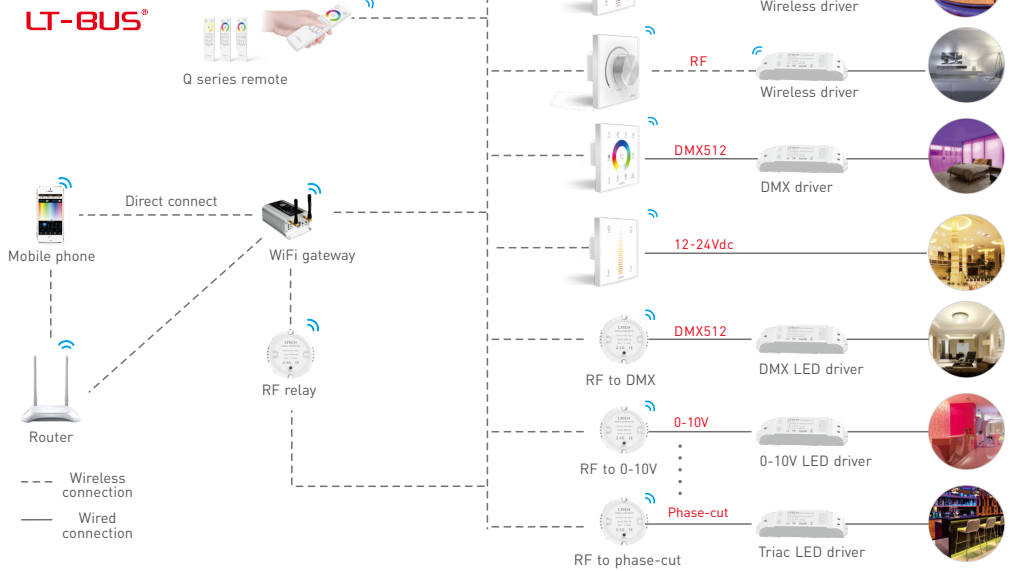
LT-BUS®

Q series remote

Wireless driver

RF

Wireless driver

DMX512

DMX driver

Mobile phone

Direct connect

WiFi gateway

12-24Vdc

DMX512

RF to DMX

DMX LED driver

RF relay

Router

0-10V

RF to 0-10V

0-10V LED driver

Wireless connection

Wired connection

Phase-cut

RF to phase-cut

Triac LED driver